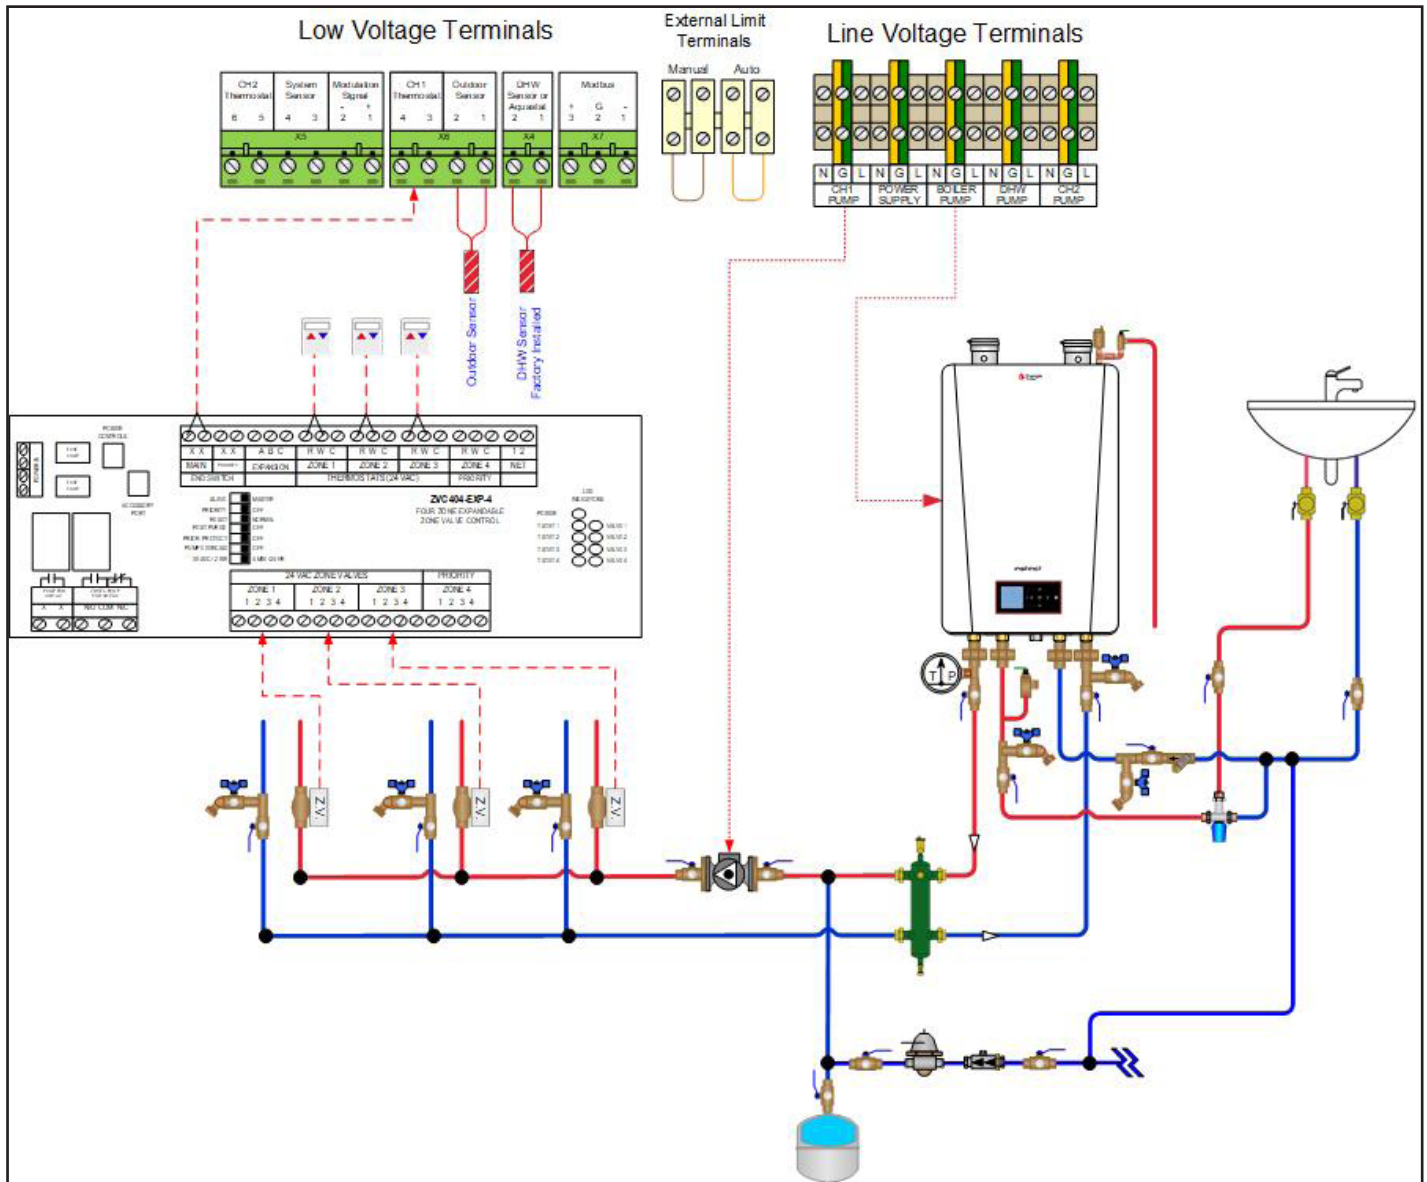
Low Voltage Terminals

External Limit Terminals

Line Voltage Terminals

| CH2 Thermostat | System Sensor | Modulation Signal | CH1 Thermostat | Outdoor Sensor | DHW Sensor or Aquastat | Modbus |
|---|---|---|---|---|---|---|
| 6 5 | 4 3 | - + 2 1 | 4 3 | 2 1 | 2 1 | + G - 3 2 1 |
| X5 | | | X6 | | X4 | X7 |

Manual Auto

| N G L | N G L | N G L | N G L | N G L |
|---|---|---|---|---|
| CH1 PUMP | POWER SUPPLY | BOILER PUMP | DHW PUMP | CH2 PUMP |

Outdoor Sensor

DHW Sensor Factory Installed

POWER CONTROLS

ACCESSORY PORT

| X X | X X | A B C | R W C | R W C | R W C | R W C | 1 2 |
|---|---|---|---|---|---|---|---|
| MAIN | PRIORITY | EXPANSION | ZONE 1 | ZONE 2 | ZONE 3 | ZONE 4 | NET |
| END SWITCH | | | THERMOSTATS (24 VAC) | | | PRIORITY | |

ALIVE MASTER
PRIORITY OFF
RESET NORMAL
POST PURGE OFF
PRIOR. PROTECT OFF
PUMPS CIRCUIT OFF
120 VAC / 2 WR... 4 WR... 10 VM

ZVC404-EXP-4
FOUR ZONE EXPANDABLE ZONE VALVE CONTROL

LED INDICATORS
POWER
T-STAT 1 VALVE 1
T-STAT 2 VALVE 2
T-STAT 3 VALVE 3
T-STAT 4 VALVE 4

24 VAC ZONE VALVES
PRIORITY

| ZONE 1 | ZONE 2 | ZONE 3 | ZONE 4 |
|---|---|---|---|
| 1 2 3 4 | 1 2 3 4 | 1 2 3 4 | 1 2 3 4 |

X X
NO COM NC

Z.V.
Z.V.
Z.V.

T P